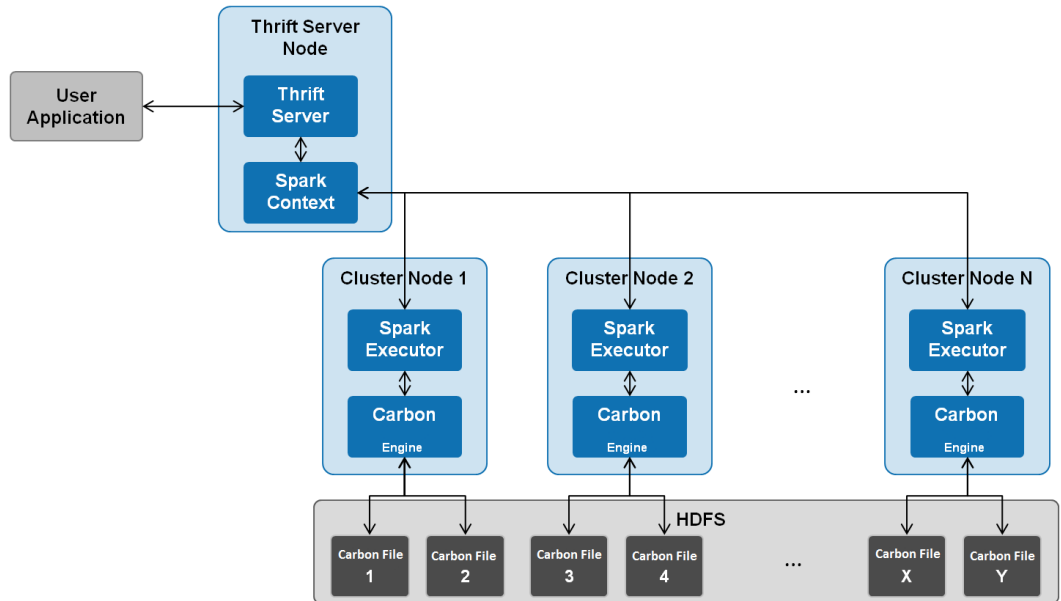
Thrift Server Node

User Application

Thrift Server

Spark Context

Cluster Node 1

Spark Executor

Carbon Engine

Cluster Node 2

Spark Executor

Carbon Engine

...

Cluster Node N

Spark Executor

Carbon Engine

HDFS

Carbon File 1

Carbon File 2

Carbon File 3

Carbon File 4

...

Carbon File X

Carbon File Y